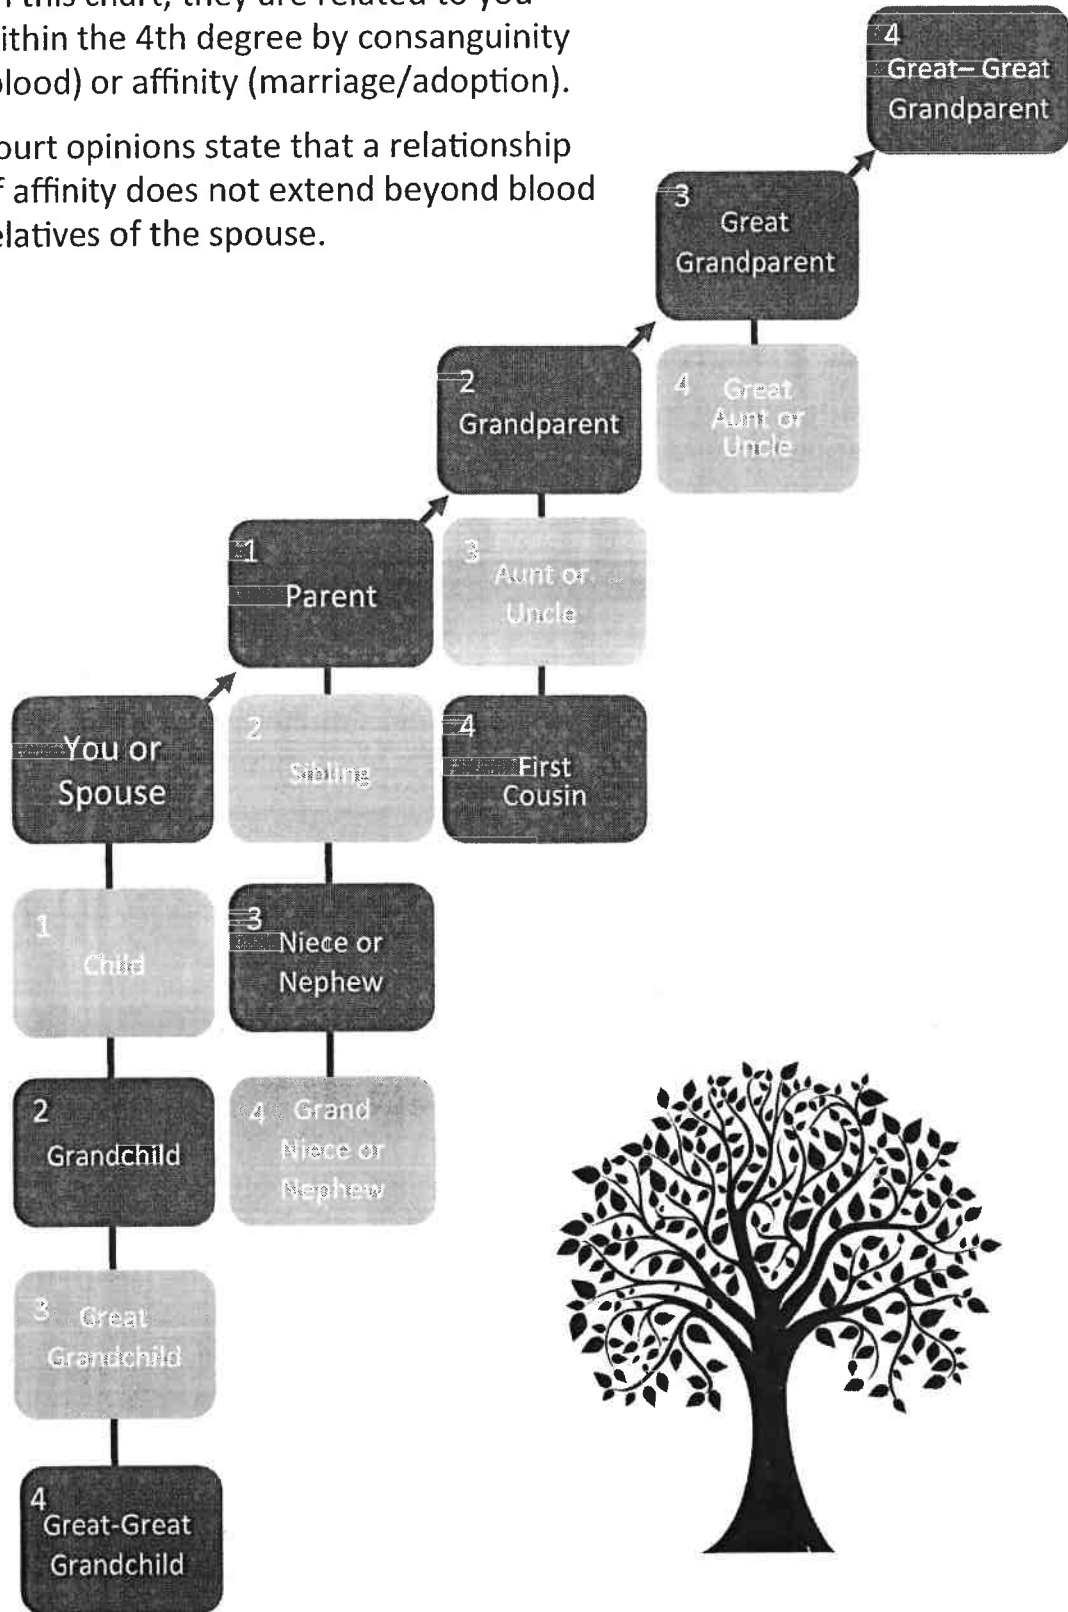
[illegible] this chart, they are related to you within the 4th degree by consanguinity (blood) or affinity (marriage/adoption).

Court opinions state that a relationship of affinity does not extend beyond blood relatives of the spouse.

4
Great– Great Grandparent

3
Great Grandparent

4
Great Aunt or Uncle

2
Grandparent

3
Aunt or Uncle

1
Parent

4
First Cousin

You or Spouse

2
Sibling

1
Child

3
Niece or Nephew

2
Grandchild

4
Grand Niece or Nephew

3
Great Grandchild

4
Great-Great Grandchild